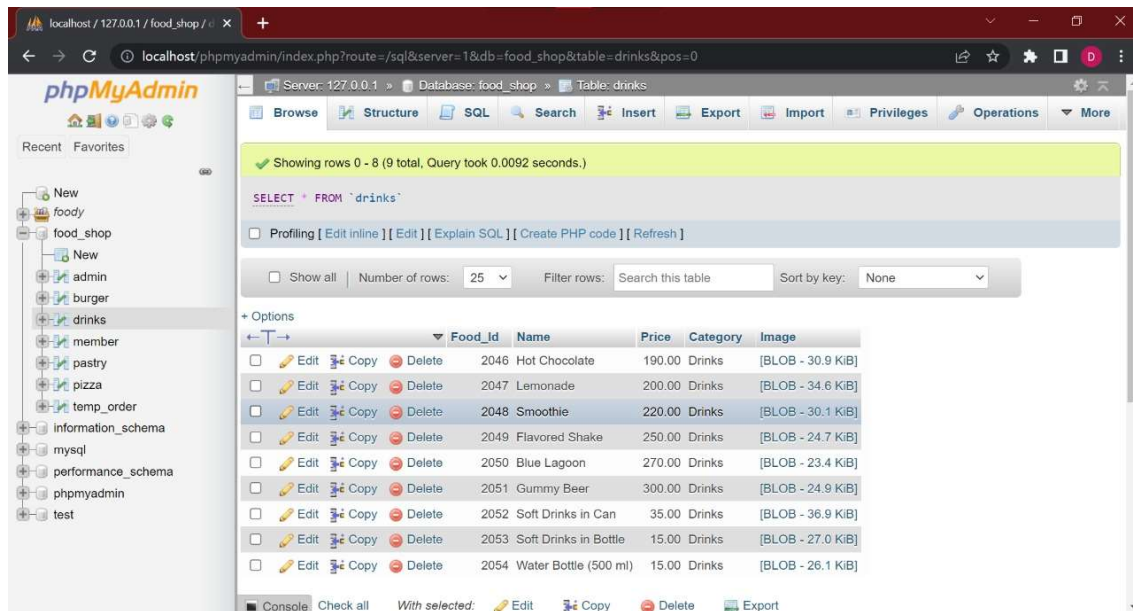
localhost / 127.0.0.1 / food_shop / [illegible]

localhost/phpmyadmin/index.php?route=/sql&server=1&db=food_shop&table=drinks&pos=0

phpMyAdmin

Recent Favorites

New
foody
food_shop
New
admin
burger
drinks
member
pastry
pizza
temp_order
information_schema
mysql
performance_schema
phpmyadmin
test

Server: 127.0.0.1 » Database: food_shop » Table: drinks

Browse Structure SQL Search Insert Export Import Privileges Operations More

Showing rows 0 - 8 (9 total, Query took 0.0092 seconds.)

SELECT * FROM `drinks`

Profiling [ Edit inline ] [ Edit ] [ Explain SQL ] [ Create PHP code ] [ Refresh ]

Show all | Number of rows: 25 Filter rows: Search this table Sort by key: None

+ Options

| | | | | Food_Id | Name | Price | Category | Image |
|---|---|---|---|---|---|---|---|---|
| | Edit | Copy | Delete | 2046 | Hot Chocolate | 190.00 | Drinks | [BLOB - 30.9 KiB] |
| | Edit | Copy | Delete | 2047 | Lemonade | 200.00 | Drinks | [BLOB - 34.6 KiB] |
| | Edit | Copy | Delete | 2048 | Smoothie | 220.00 | Drinks | [BLOB - 30.1 KiB] |
| | Edit | Copy | Delete | 2049 | Flavored Shake | 250.00 | Drinks | [BLOB - 24.7 KiB] |
| | Edit | Copy | Delete | 2050 | Blue Lagoon | 270.00 | Drinks | [BLOB - 23.4 KiB] |
| | Edit | Copy | Delete | 2051 | Gummy Beer | 300.00 | Drinks | [BLOB - 24.9 KiB] |
| | Edit | Copy | Delete | 2052 | Soft Drinks in Can | 35.00 | Drinks | [BLOB - 36.9 KiB] |
| | Edit | Copy | Delete | 2053 | Soft Drinks in Bottle | 15.00 | Drinks | [BLOB - 27.0 KiB] |
| | Edit | Copy | Delete | 2054 | Water Bottle (500 ml) | 15.00 | Drinks | [BLOB - 26.1 KiB] |

Console Check all With selected: Edit Copy Delete Export